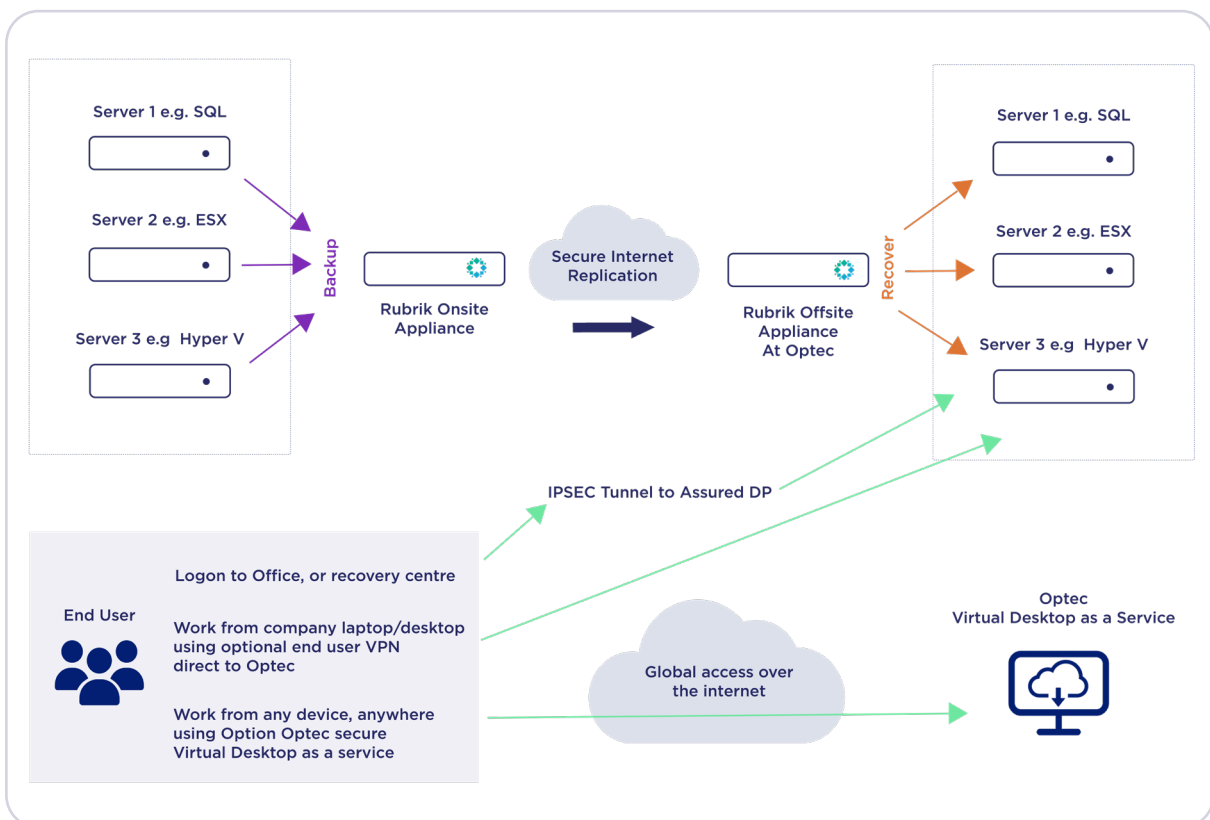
Server 1 e.g. SQL

Server 2 e.g. ESX

Server 3 e.g Hyper V

Backup

Rubrik Onsite Appliance

Secure Internet Replication

Rubrik Offsite Appliance At Optec

Recover

Server 1 e.g. SQL

Server 2 e.g. ESX

Server 3 e.g Hyper V

IPSEC Tunnel to Assured DP

End User

Logon to Office, or recovery centre

Work from company laptop/desktop using optional end user VPN direct to Optec

Work from any device, anywhere using Option Optec secure Virtual Desktop as a service

Global access over the internet

Optec
Virtual Desktop as a Service